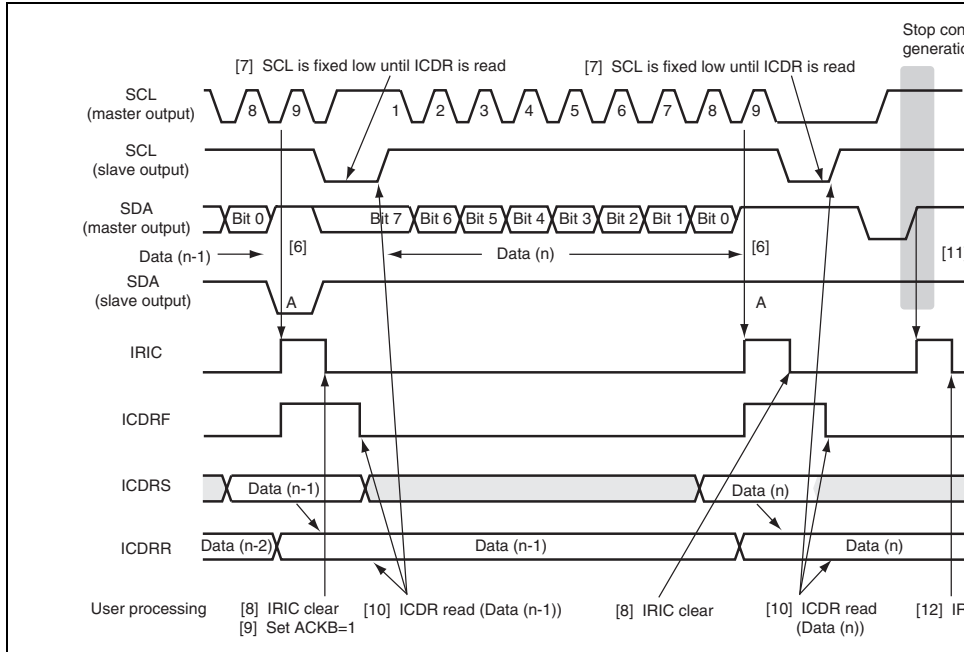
Stop con
generatio

[7] SCL is fixed low until ICDR is read

[7] SCL is fixed low until ICDR is read

SCL
(master output)

8
9
1
2
3
4
5
6
7
8
9

SCL
(slave output)

SDA
(master output)

Bit 0
Bit 7
Bit 6
Bit 5
Bit 4
Bit 3
Bit 2
Bit 1
Bit 0

Data (n-1)
[6]
Data (n)
[6]
[11

SDA
(slave output)

A
A

IRIC

ICDRF

ICDRS

Data (n-1)
Data (n)

ICDRR

Data (n-2)
Data (n-1)
Data (n)

User processing

[8] IRIC clear
[9] Set ACKB=1

[10] ICDR read (Data (n-1))

[8] IRIC clear

[10] ICDR read
(Data (n))

[12] IF